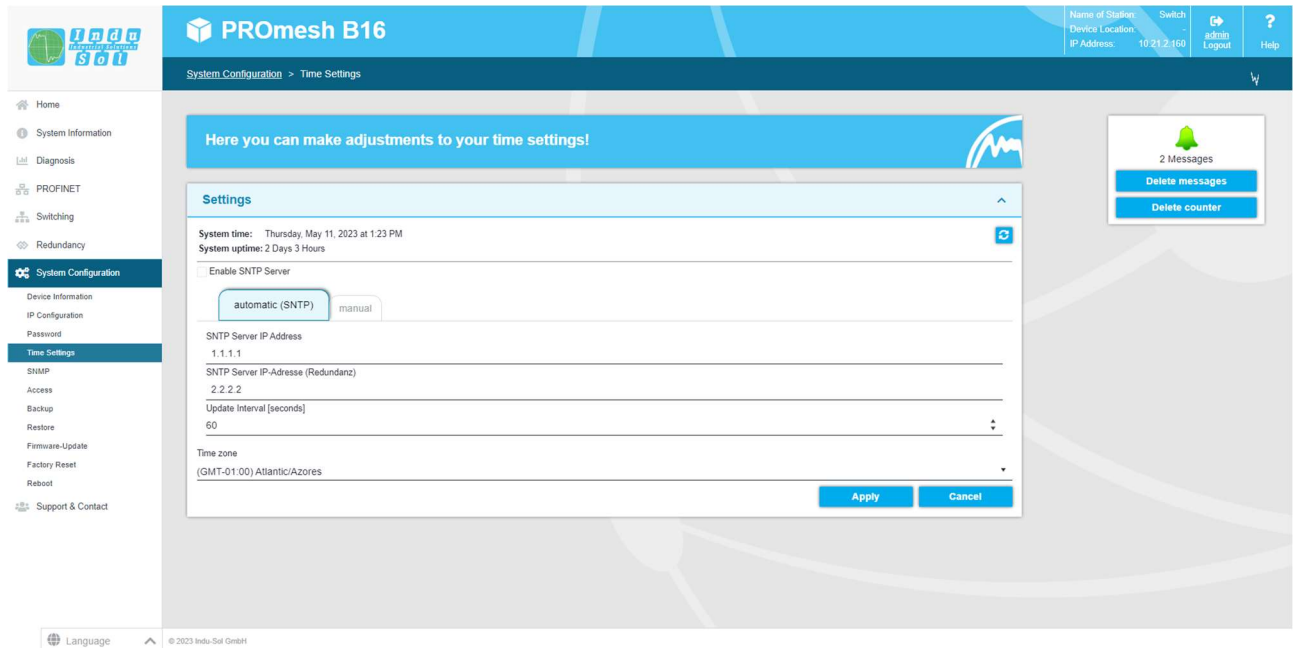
Indu Industrial Solutions Sol

PROmesh B16

Name of Station: Switch
Device Location: -
IP Address: 10.21.2.160

admin
Logout

?
Help

System Configuration > Time Settings

Home
System Information
Diagnosis
PROFINET
Switching
Redundancy
System Configuration
Device Information
IP Configuration
Password
Time Settings
SNMP
Access
Backup
Restore
Firmware-Update
Factory Reset
Reboot
Support & Contact

Here you can make adjustments to your time settings!

Settings

System time: Thursday, May 11, 2023 at 1:23 PM
System uptime: 2 Days 3 Hours

Enable SNTP Server

automatic (SNTP)
manual

SNTP Server IP Address
1.1.1.1
SNTP Server IP-Adresse (Redundanz)
2.2.2.2
Update Interval [seconds]
60

Time zone
(GMT-01:00) Atlantic/Azores

Apply
Cancel

2 Messages
Delete messages
Delete counter

Language

© 2023 Indu-Sol GmbH